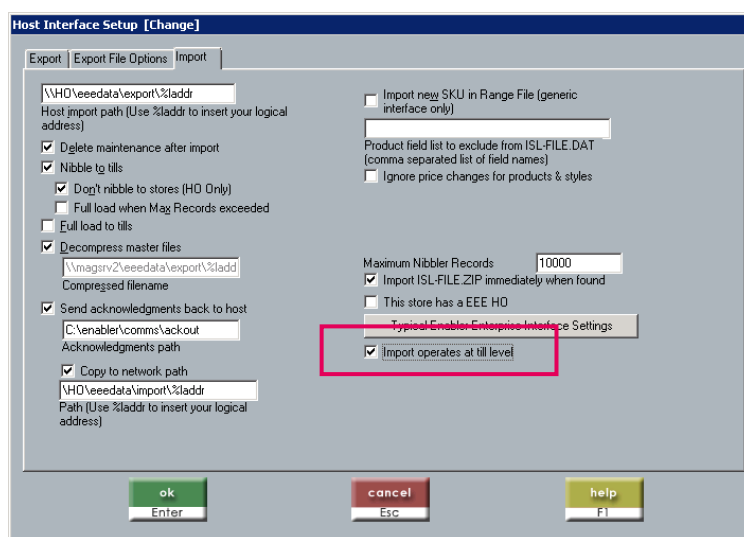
Host Interface Setup [Change]

Export | Export File Options | Import

\\HO\eeedata\export\%laddr
Host import path (Use %laddr to insert your logical address)

☑ Delete maintenance after import
☑ Nibble to tills
☑ Don't nibble to stores (HO Only)
☐ Full load when Max Records exceeded
☐ Full load to tills
☑ Decompress master files
\\magsrv2\eeedata\export\%ladd
Compressed filename
☑ Send acknowledgments back to host
C:\enabler\comms\ackout
Acknowledgments path
☑ Copy to network path
\HO\eeedata\import\%laddr
Path (Use %laddr to insert your logical address)

☐ Import new SKU in Range File (generic interface only)

Product field list to exclude from ISL-FILE.DAT (comma separated list of field names)
☐ Ignore price changes for products & styles

Maximum Nibbler Records 10000
☑ Import ISL-FILE.ZIP immediately when found
☐ This store has a EEE HO
Typical Enabler Enterprise Interface Settings
☑ Import operates at till level

ok
Enter

cancel
Esc

help
F1